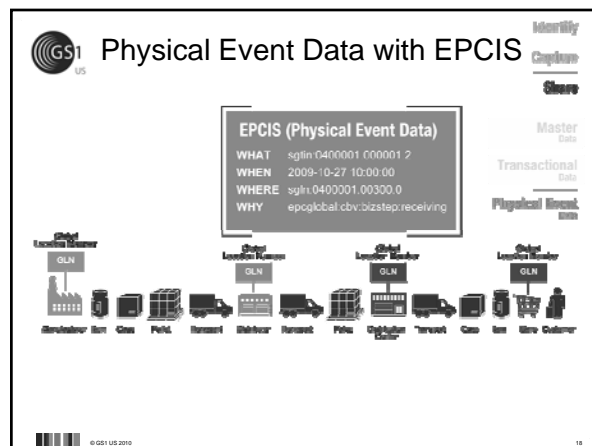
GS1 US

Physical Event Data with EPCIS

Identify
Capture
Share

Master Data
Transactional Data
Physical Event Data

EPCIS (Physical Event Data)

| | |
|---|---|
| WHAT | sgtin:0400001.000001.2 |
| WHEN | 2009-10-27 10:00:00 |
| WHERE | sgln:0400001.00300.0 |
| WHY | epcglobal:cbv:bizstep:receiving |

Global Location Number
GLN

Global Location Number
GLN

Global Location Number
GLN

Global Location Number
GLN

Manufacturer Item Case Pallet Transport Distributor Transport Pallet Distribution Center Transport Case Item Store Customer

© GS1 US 2010

18